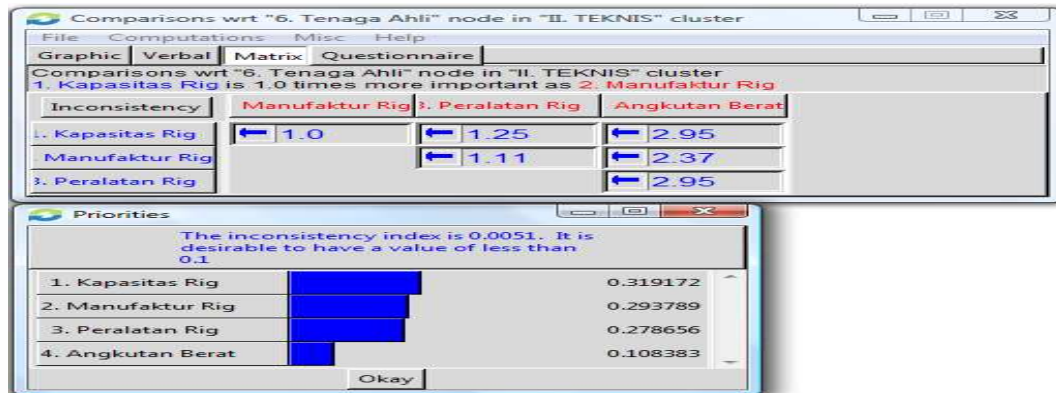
Comparisons wrt "6. Tenaga Ahli" node in "II. TEKNIS" cluster

File Computations Misc Help

Graphic Verbal Matrix Questionnaire

Comparisons wrt "6. Tenaga Ahli" node in "II. TEKNIS" cluster
1. Kapasitas Rig is 1.0 times more important as 2. Manufaktur Rig

| Inconsistency | Manufaktur Rig | 3. Peralatan Rig | Angkutan Berat |
|---|---|---|---|
| 1. Kapasitas Rig | ← 1.0 | ← 1.25 | ← 2.95 |
| Manufaktur Rig | | ← 1.11 | ← 2.37 |
| 3. Peralatan Rig | | | ← 2.95 |

Priorities

The inconsistency index is 0.0051. It is desirable to have a value of less than 0.1

| | |
|---|---|
| 1. Kapasitas Rig | 0.319172 |
| 2. Manufaktur Rig | 0.293789 |
| 3. Peralatan Rig | 0.278656 |
| 4. Angkutan Berat | 0.108383 |

Okay